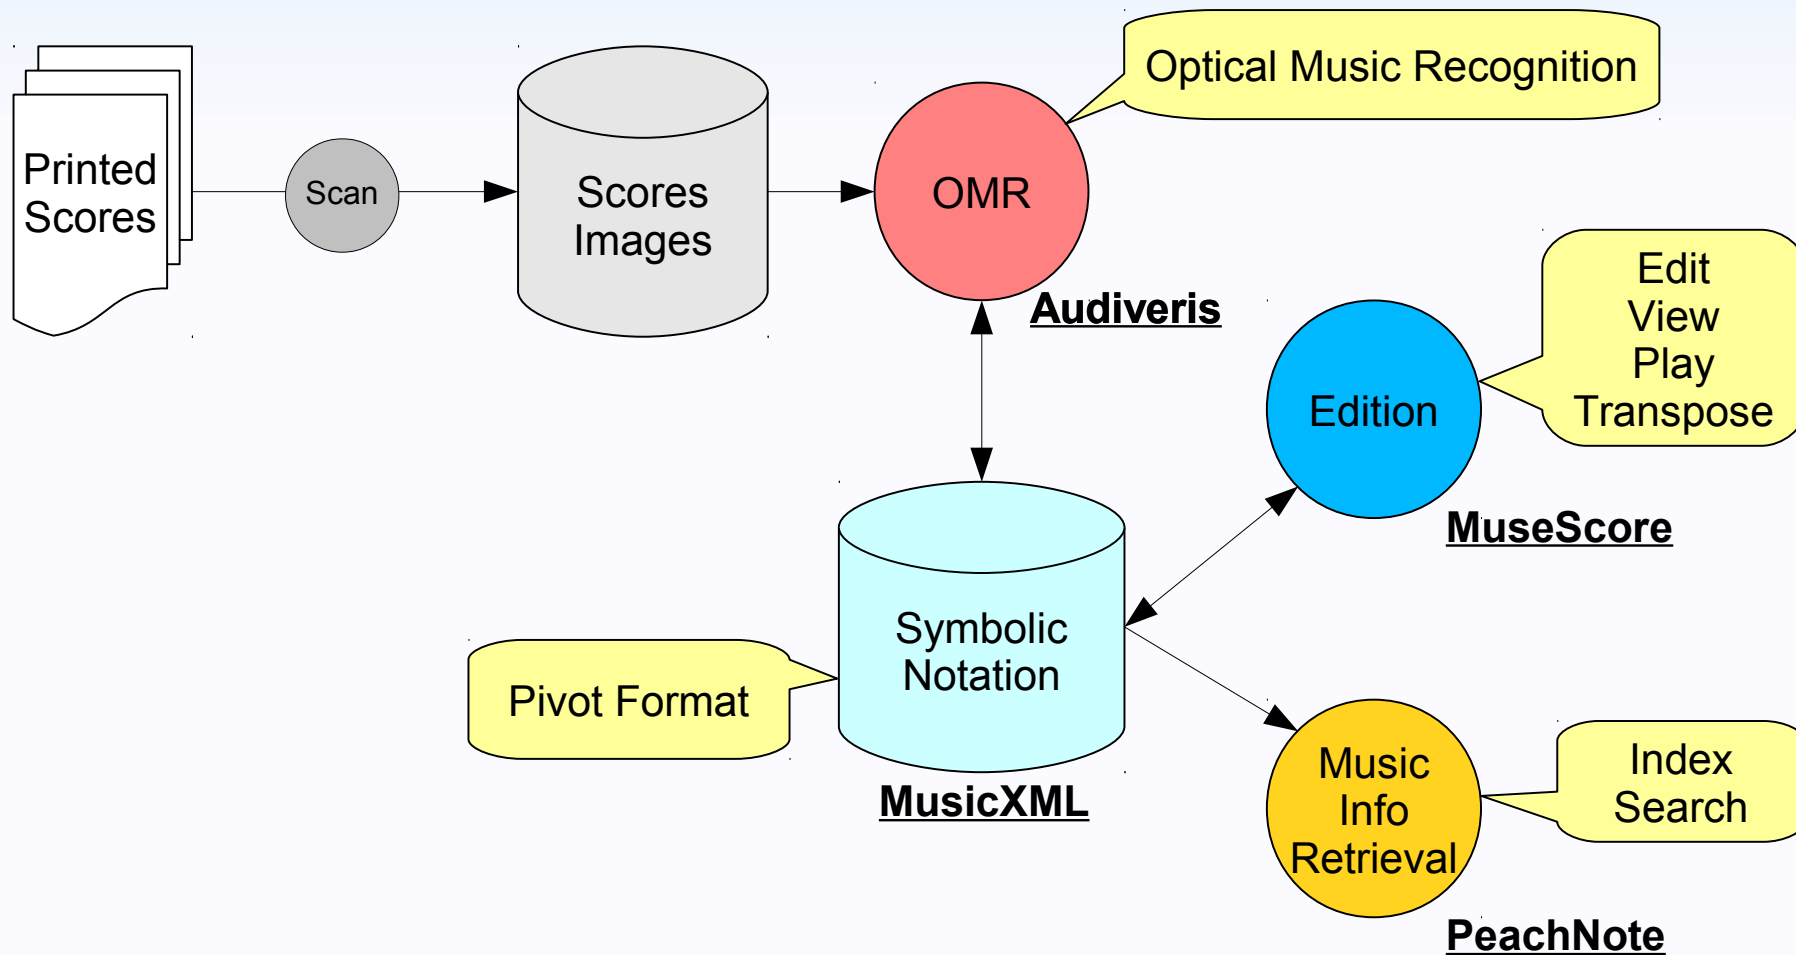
Printed Scores

Scan

Scores Images

OMR

Optical Music Recognition

Audiveris

Edition

Edit
View
Play
Transpose

MuseScore

Symbolic Notation

Pivot Format

MusicXML

Music Info Retrieval

Index
Search

PeachNote